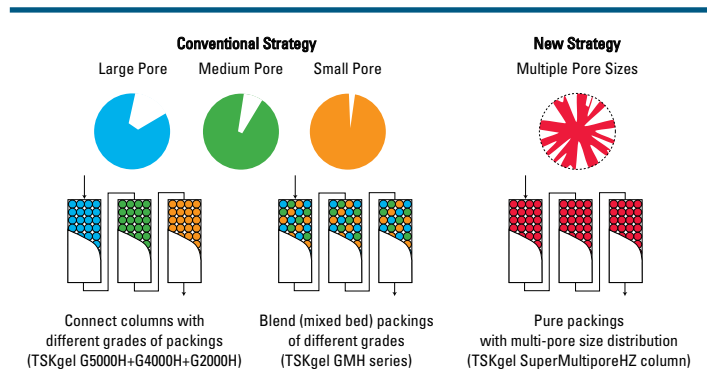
Conventional Strategy

Large Pore

Medium Pore

Small Pore

New Strategy

Multiple Pore Sizes

Connect columns with different grades of packings (TSKgel G5000H+G4000H+G2000H)

Blend (mixed bed) packings of different grades (TSKgel GMH series)

Pure packings with multi-pore size distribution (TSKgel SuperMultiporeHZ column)